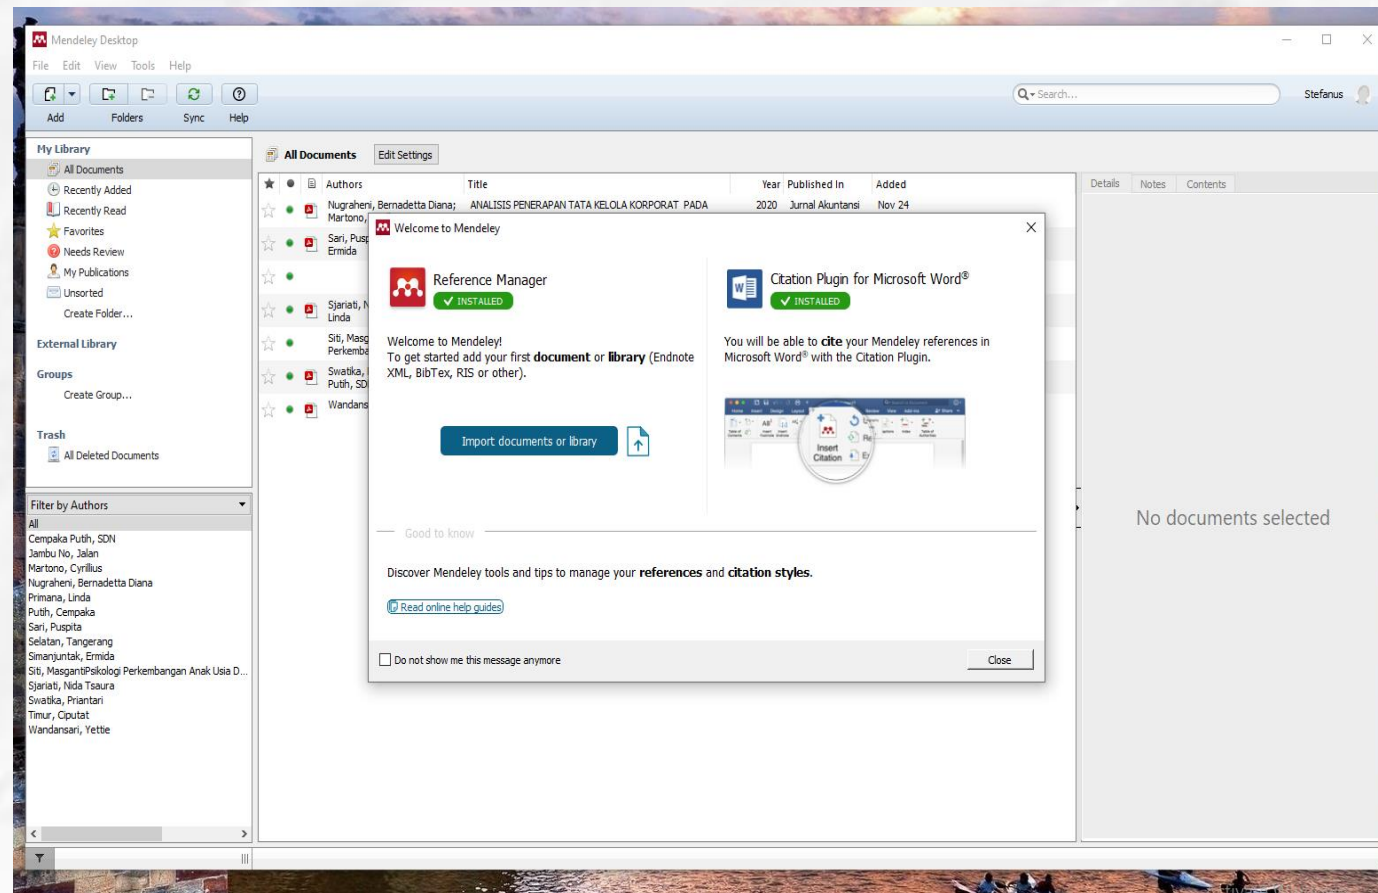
Mendeley Desktop

File Edit View Tools Help

Add Folders Sync Help

Search...

Stefanus

My Library
All Documents
Recently Added
Recently Read
Favorites
Needs Review
My Publications
Unsorted
Create Folder...

External Library

Groups
Create Group...

Trash
All Deleted Documents

Filter by Authors
All
Cempaka Putih, SDN
Jambu No, Jalan
Martono, Cyrillius
Nugraheni, Bernadetta Diana
Primana, Linda
Putih, Cempaka
Sari, Puspita
Selatan, Tangerang
Simanjuntak, Ermida
Siti, MasgantiPsikologi Perkembangan Anak Usia D...
Sjariati, Nida Tsaura
Swatika, Priantari
Timur, Ciputat
Wandansari, Yettie

All Documents Edit Settings

| Authors | Title | Year | Published In | Added |
|---|---|---|---|---|
| Nugraheni, Bernadetta Diana; Martono, | ANALISIS PENERAPAN TATA KELOLA KORPORAT PADA | 2020 | Jurnal Akuntansi | Nov 24 |
| Sari, Pusp Ermida | | | | |
| | | | | |
| Sjariati, N Linda | | | | |
| Siti, Masg Perkemba | | | | |
| Swatika, Putih, SD | | | | |
| Wandans | | | | |

Details Notes Contents

No documents selected

Welcome to Mendeley

Reference Manager
INSTALLED

Welcome to Mendeley!
To get started add your first document or library (Endnote XML, BibTex, RIS or other).

Import documents or library

Citation Plugin for Microsoft Word®
INSTALLED

You will be able to cite your Mendeley references in Microsoft Word® with the Citation Plugin.

Insert Citation

Good to know

Discover Mendeley tools and tips to manage your references and citation styles.

Read online help guides

Do not show me this message anymore

Close